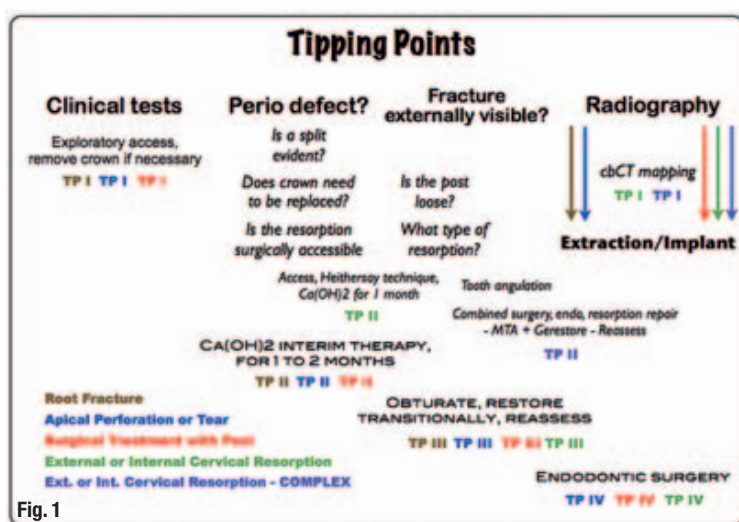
Tipping Points

Clinical tests

Exploratory access, remove crown if necessary

TP I TP I TP I

Perio defect?

Is a split evident?

Does crown need to be replaced?

Is the resorption surgically accessible

Fracture externally visible?

Is the post loose?

What type of resorption?

Radiography

cbCT mapping

TP I TP I

Extraction/Implant

Access, Heithersay technique, Ca(OH)2 for 1 month

TP II

Tooth angulation

Combined surgery, endo, resorption repair - MTA + Gerestore - Reassess

TP II

CA(OH)2 INTERIM THERAPY, FOR 1 TO 2 MONTHS

TP II TP II TP II

Root Fracture
Apical Perforation or Tear
Surgical Treatment with Post
External or Internal Cervical Resorption
Ext. or Int. Cervical Resorption - COMPLEX

OBTURATE, RESTORE TRANSITIONALLY, REASSESS

TP III TP III TP III TP III

ENDODONTIC SURGERY

TP IV TP IV TP IV

Fig. 1